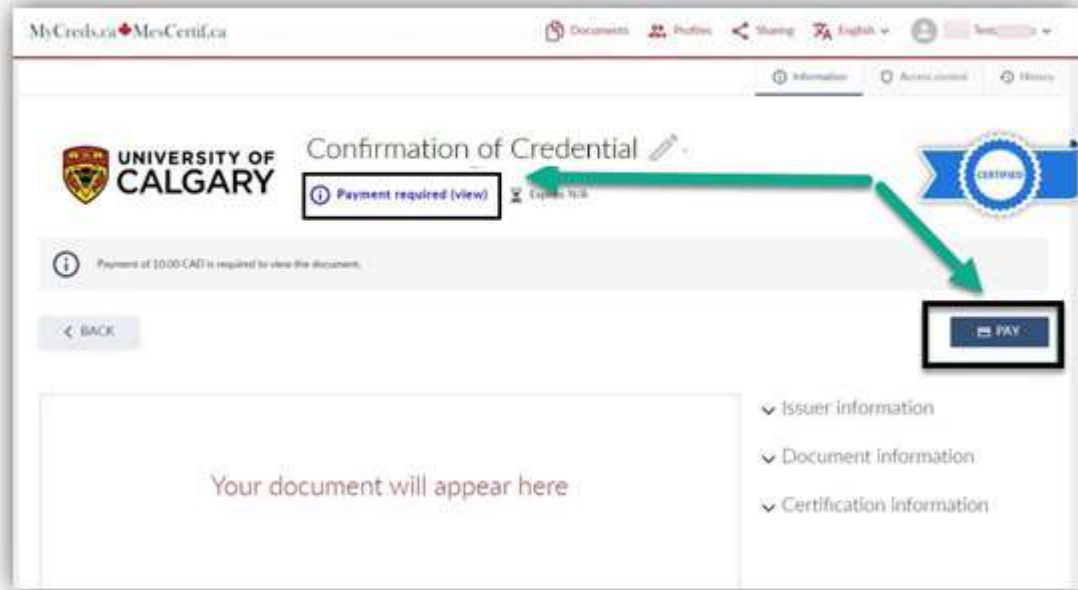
MyCreds.ca MesCertif.ca

Documents Profiles Sharing English Test

Information Access control History

UNIVERSITY OF CALGARY

Confirmation of Credential

Payment required (view) Expires: N/A

CERTIFIED

Payment of 10.00 CAD is required to view the document.

< BACK

PAY

Your document will appear here

Issuer information

Document information

Certification information